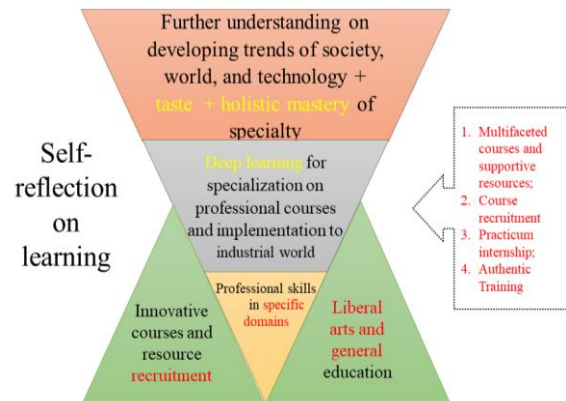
Further understanding on developing trends of society, world, and technology + taste + holistic mastery of specialty

Self-reflection on learning

Deep learning for specialization on professional courses and implementation to industrial world

Professional skills in specific domains

Innovative courses and resource recruitment

Liberal arts and general education

1. Multifaceted courses and supportive resources;
2. Course recruitment
3. Practicum internship;
4. Authentic Training